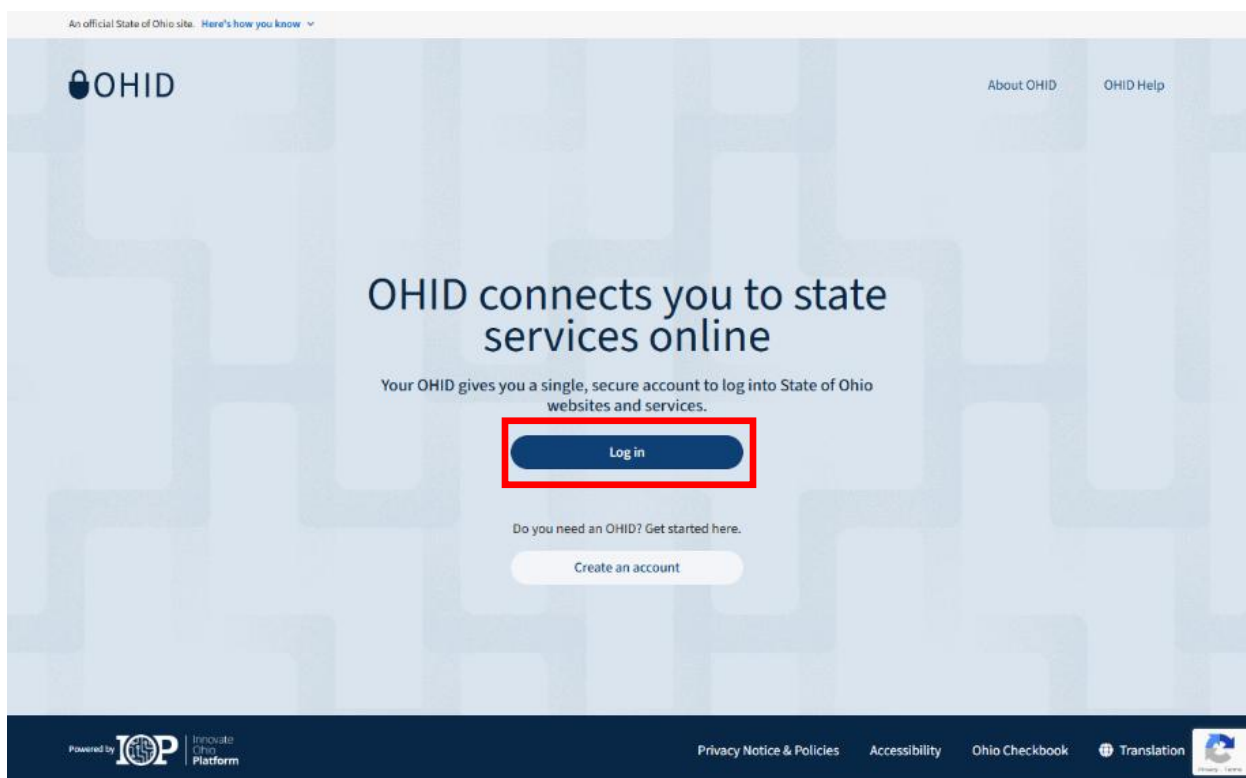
An official State of Ohio site. Here's how you know

OHID

About OHID

OHID Help

OHID connects you to state services online

Your OHID gives you a single, secure account to log into State of Ohio websites and services.

Log in

Do you need an OHID? Get started here.

Create an account

Powered by IOP Innovate Ohio Platform

Privacy Notice & Policies

Accessibility

Ohio Checkbook

Translation

Privacy - Terms